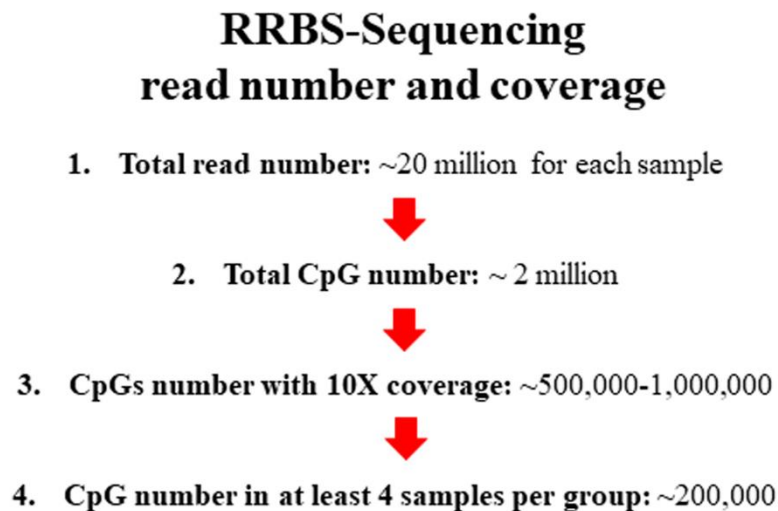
RRBS-Sequencing
read number and coverage

1. Total read number: ~20 million for each sample

2. Total CpG number: ~ 2 million

3. CpGs number with 10X coverage: ~500,000-1,000,000

4. CpG number in at least 4 samples per group: ~200,000